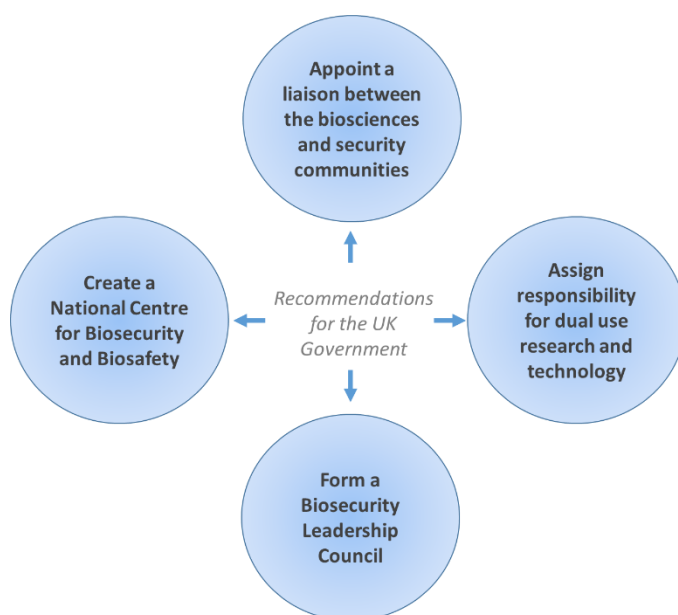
Appoint a liaison between the biosciences and security communities

Create a National Centre for Biosecurity and Biosafety

Recommendations for the UK Government

Assign responsibility for dual use research and technology

Form a Biosecurity Leadership Council